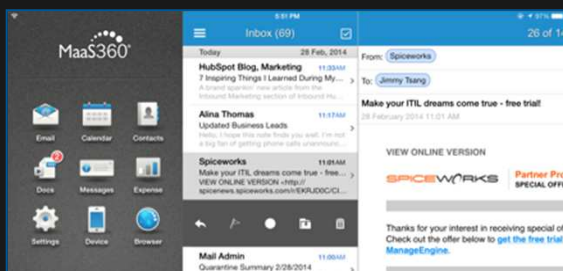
5:51 PM
97%
MaaS360
Inbox (69)
26 of 1
Today 28 Feb, 2014
HubSpot Blog, Marketing 11:33AM
7 Inspiring Things I Learned During My...
A brand spankin' new edition of the Inbound Marketing section of Inbound H...
Alina Thomas 11:33AM
Updated Business Leads
Hi Jimmy, Take this note finds you well. I'm for an up to date on...
Spiceworks 11:01AM
Make your ITIL dreams come true - free...
VIEW ONLINE VERSION <http://spicenews.spiceworks.com/r/EKRJ0C
Mail Admin 10:38AM
Quarantine Summary 2/28/2014
From: Spiceworks
To: Jimmy Tsang
Make your ITIL dreams come true - free trial!
28 February 2014 11:01 AM
VIEW ONLINE VERSION
SPICEWORKS
Partner Pro
SPECIAL OFF
Thanks for your interest in receiving special of
Check out the offer below to get the free trial
ManageEngine.
Email
Calendar
Contacts
Docs
Messages
Expense
Settings
Device
Browser